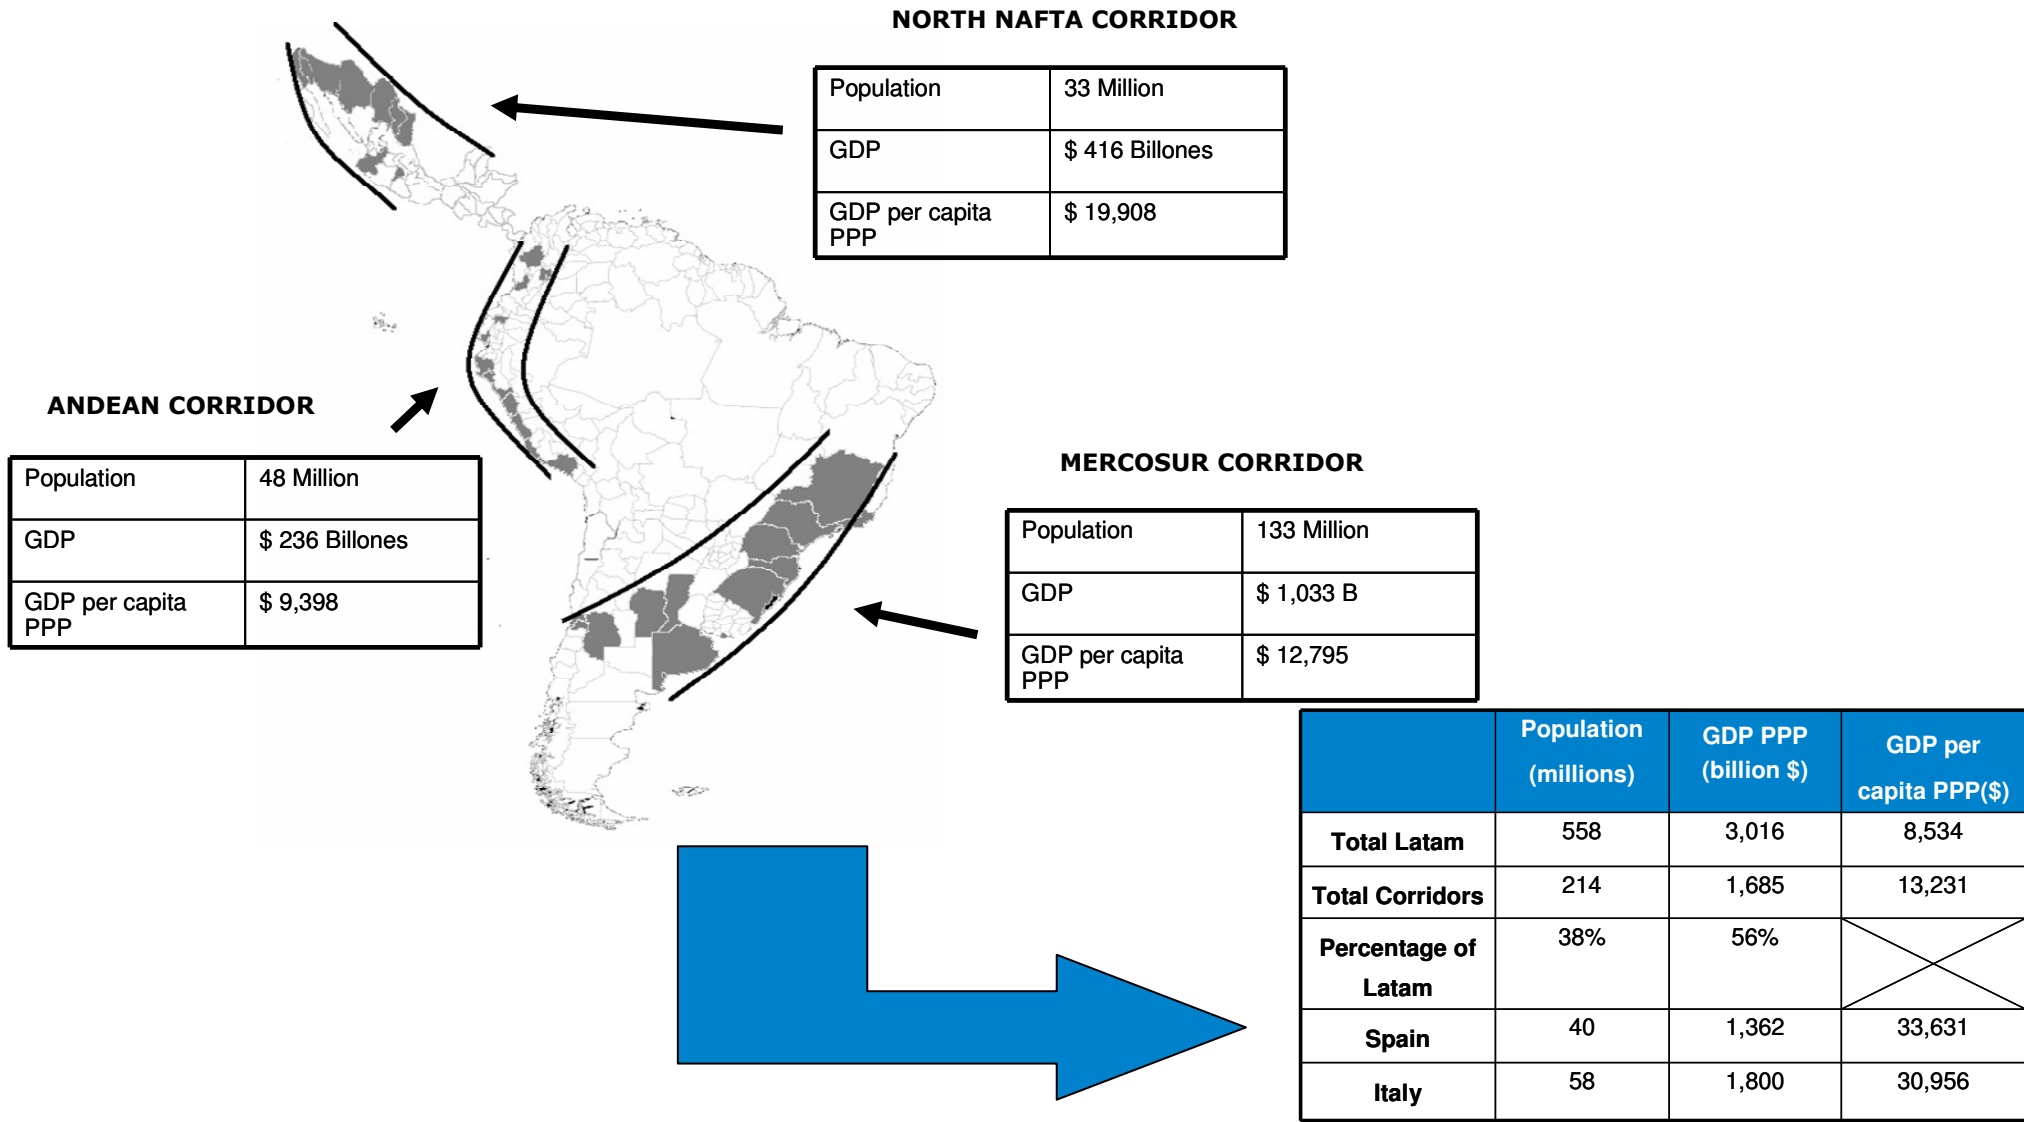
NORTH NAFTA CORRIDOR

| Population | 33 Million |
|---|---|
| GDP | $ 416 Billones |
| GDP per capita PPP | $ 19,908 |

ANDEAN CORRIDOR

| Population | 48 Million |
|---|---|
| GDP | $ 236 Billones |
| GDP per capita PPP | $ 9,398 |

MERCOSUR CORRIDOR

| Population | 133 Million |
|---|---|
| GDP | $ 1,033 B |
| GDP per capita PPP | $ 12,795 |

| | Population (millions) | GDP PPP (billion $) | GDP per capita PPP($) |
|---|---|---|---|
| Total Latam | 558 | 3,016 | 8,534 |
| Total Corridors | 214 | 1,685 | 13,231 |
| Percentage of Latam | 38% | 56% | |
| Spain | 40 | 1,362 | 33,631 |
| Italy | 58 | 1,800 | 30,956 |